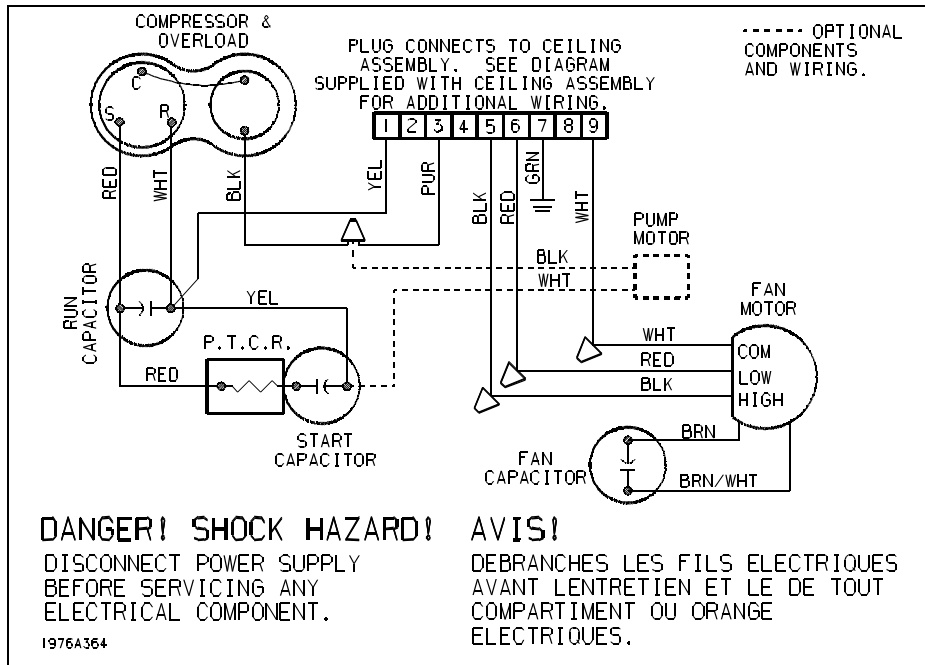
COMPRESSOR &
OVERLOAD

C
S
R

PLUG CONNECTS TO CEILING ASSEMBLY. SEE DIAGRAM SUPPLIED WITH CEILING ASSEMBLY FOR ADDITIONAL WIRING.

1 2 3 4 5 6 7 8 9

----- OPTIONAL COMPONENTS AND WIRING.

RED
WHT
BLK
YEL
PUR
BLK
RED
GRN
WHT

PUMP MOTOR

BLK
WHT

RUN CAPACITOR

YEL

P.T.C.R.

RED

START CAPACITOR

FAN MOTOR

WHT
RED
BLK

COM
LOW
HIGH

FAN CAPACITOR

BRN
BRN/WHT

DANGER! SHOCK HAZARD!
DISCONNECT POWER SUPPLY BEFORE SERVICING ANY ELECTRICAL COMPONENT.

AVIS!
DEBRANCHES LES FILS ELECTRIQUES AVANT LENTRETIEN ET LE DE TOUT COMPARTIMENT OU ORANGE ELECTRIQUES.

1976A364